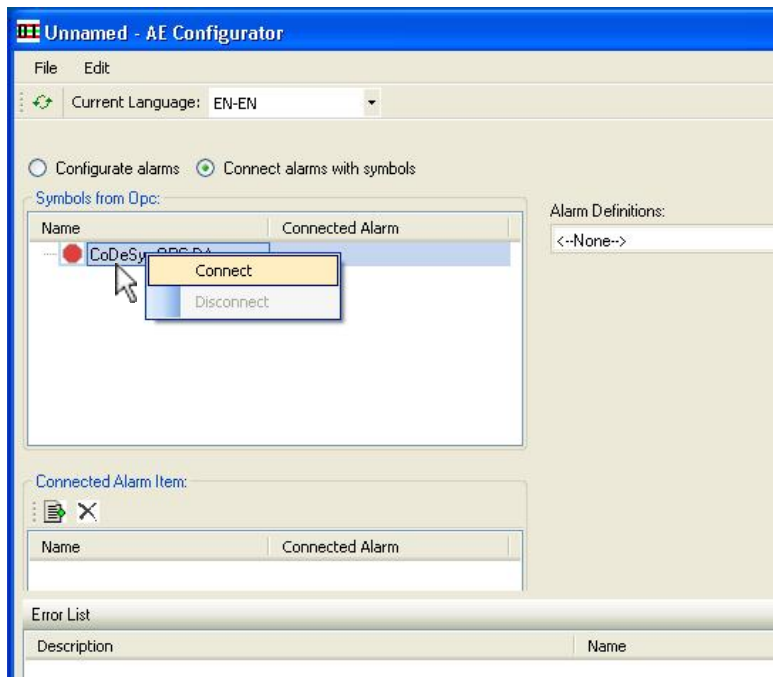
Unnamed - AE Configurator

File Edit

Current Language: EN-EN

Configurate alarms Connect alarms with symbols

Symbols from Opc:

| Name | Connected Alarm |
|---|---|
| CoDeSy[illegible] | |

Connect

Disconnect

Alarm Definitions:

<--None-->

Connected Alarm Item:

| Name | Connected Alarm |
|---|---|

Error List

| Description | Name |
|---|---|